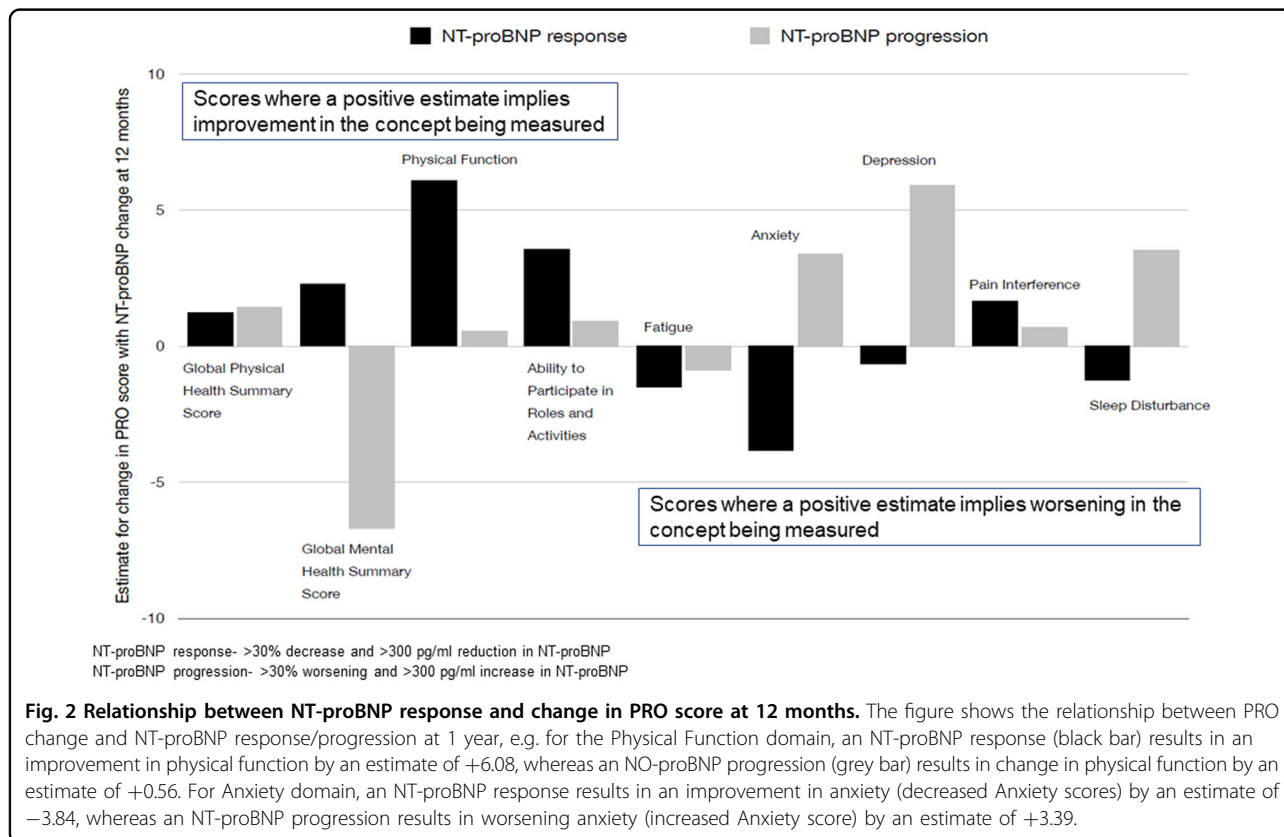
NT-proBNP response NT-proBNP progression

Scores where a positive estimate implies improvement in the concept being measured

Estimate for change in PRO score with NT-proBNP change at 12 months

10

5

0

-5

-10

Physical Function

Depression

Anxiety

Pain Interference

Fatigue

Global Physical Health Summary Score

Ability to Participate in Roles and Activities

Sleep Disturbance

Global Mental Health Summary Score

Scores where a positive estimate implies worsening in the concept being measured

NT-proBNP response- >30% decrease and >300 pg/ml reduction in NT-proBNP
NT-proBNP progression- >30% worsening and >300 pg/ml increase in NT-proBNP

**Fig. 2 Relationship between NT-proBNP response and change in PRO score at 12 months.** The figure shows the relationship between PRO change and NT-proBNP response/progression at 1 year, e.g. for the Physical Function domain, an NT-proBNP response (black bar) results in an improvement in physical function by an estimate of +6.08, whereas an NO-proBNP progression (grey bar) results in change in physical function by an estimate of +0.56. For Anxiety domain, an NT-proBNP response results in an improvement in anxiety (decreased Anxiety scores) by an estimate of −3.84, whereas an NT-proBNP progression results in worsening anxiety (increased Anxiety score) by an estimate of +3.39.